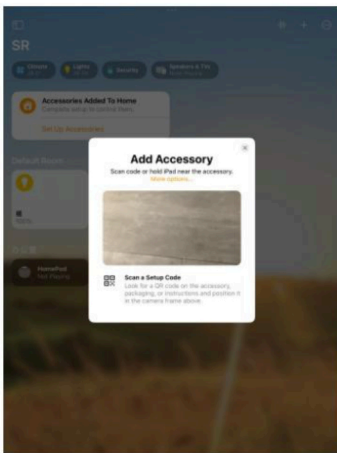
SR

Climate

Lights

Security

Speakers & TVs

Accessories Added To Home

Complete setup to control them.

Set Up Accessories

Default Room

HomePod

Not Playing

Add Accessory

Scan code or hold iPad near the accessory.

More options...

Scan a Setup Code

Look for a QR code on the accessory, packaging, or instructions and position it in the camera frame above.